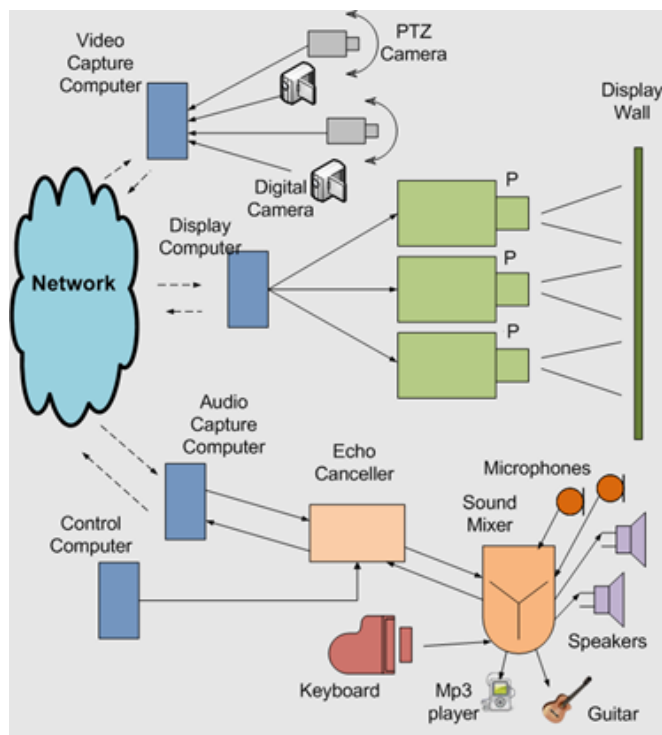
Video Capture Computer

PTZ Camera

Display Wall

Digital Camera

Display Computer

Network

P

P

P

Audio Capture Computer

Echo Canceller

Microphones

Sound Mixer

Control Computer

Speakers

Keyboard

Mp3 player

Guitar